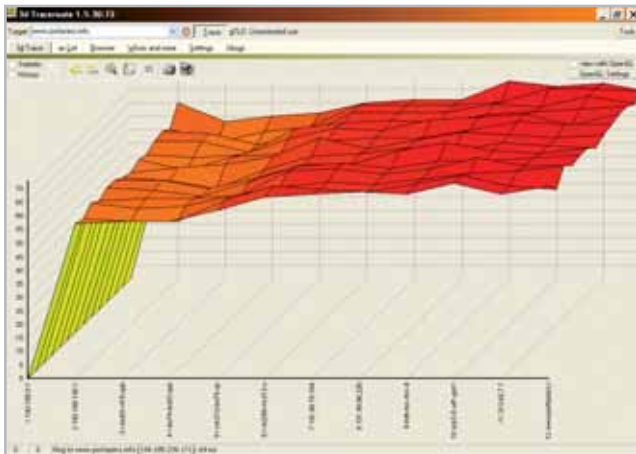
3d Traceroute 1.5.30.73

Target www.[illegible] Trace GPLS: Unrestricted use

3d Trace | List | Browse | Whois and more | Settings | About

Statistics
Pictures

Use OpenGL
OpenGL Settings

70
65
60
55
50
45
40
35
30
25
20
15
10
5
0

1 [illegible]
2 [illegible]
3 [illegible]
4 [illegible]
5 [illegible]
6 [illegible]
7 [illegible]
8 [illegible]
9 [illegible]
10 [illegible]
11 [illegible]
12 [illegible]

Ping to www.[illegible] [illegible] ms